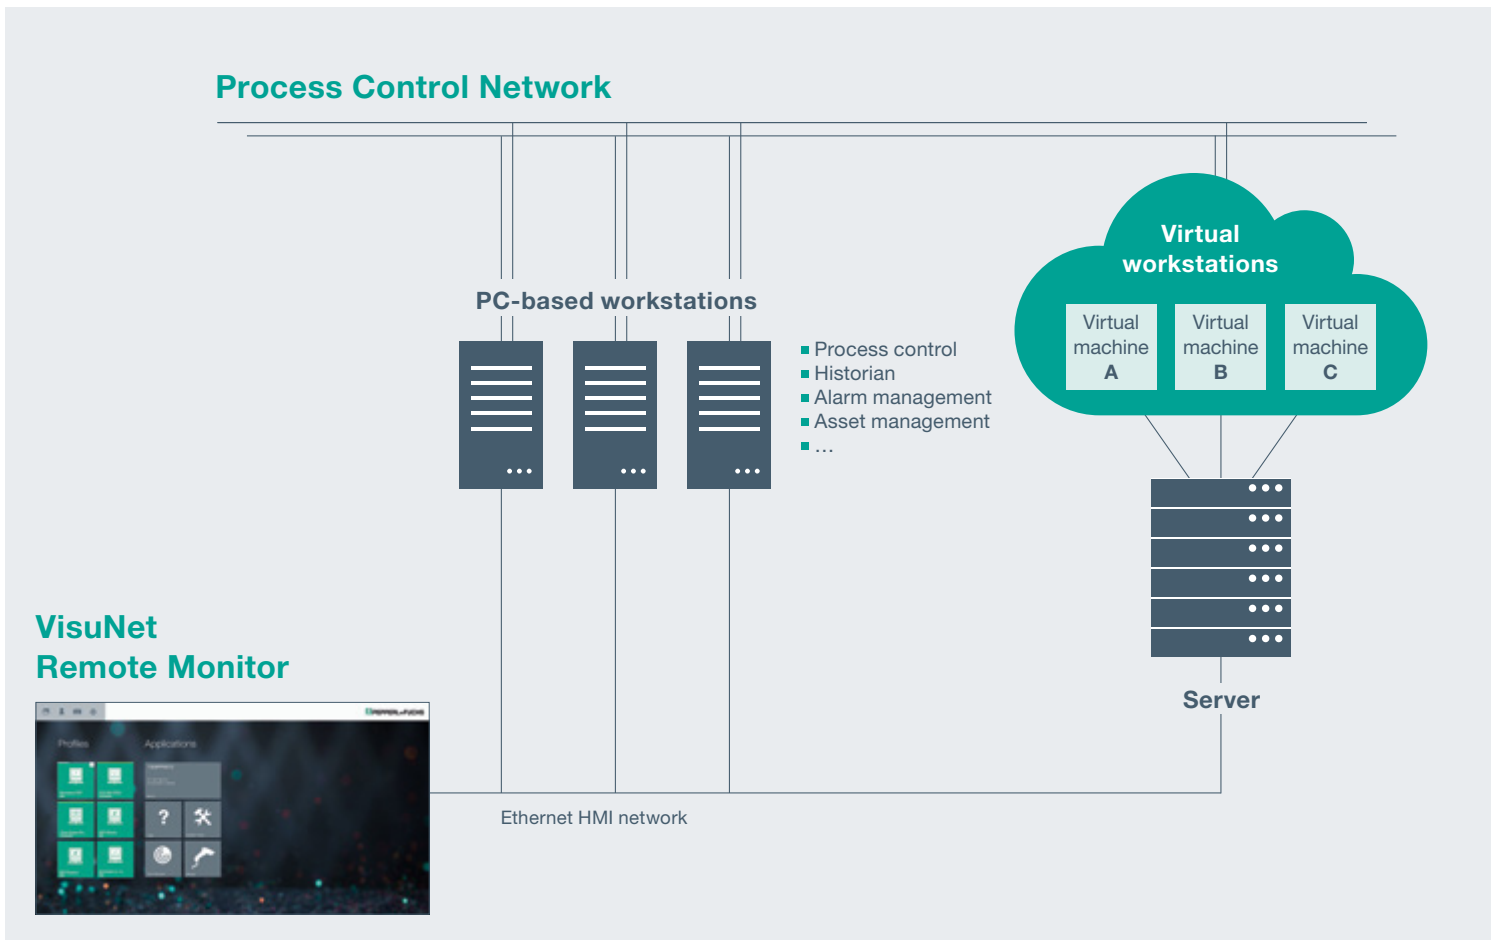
Process Control Network

PC-based workstations

- Process control
- Historian
- Alarm management
- Asset management
- ...

Virtual workstations

Virtual machine A

Virtual machine B

Virtual machine C

Server

VisuNet Remote Monitor

Profiles

Applications

PEPPERL+FUCHS

?

Ethernet HMI network